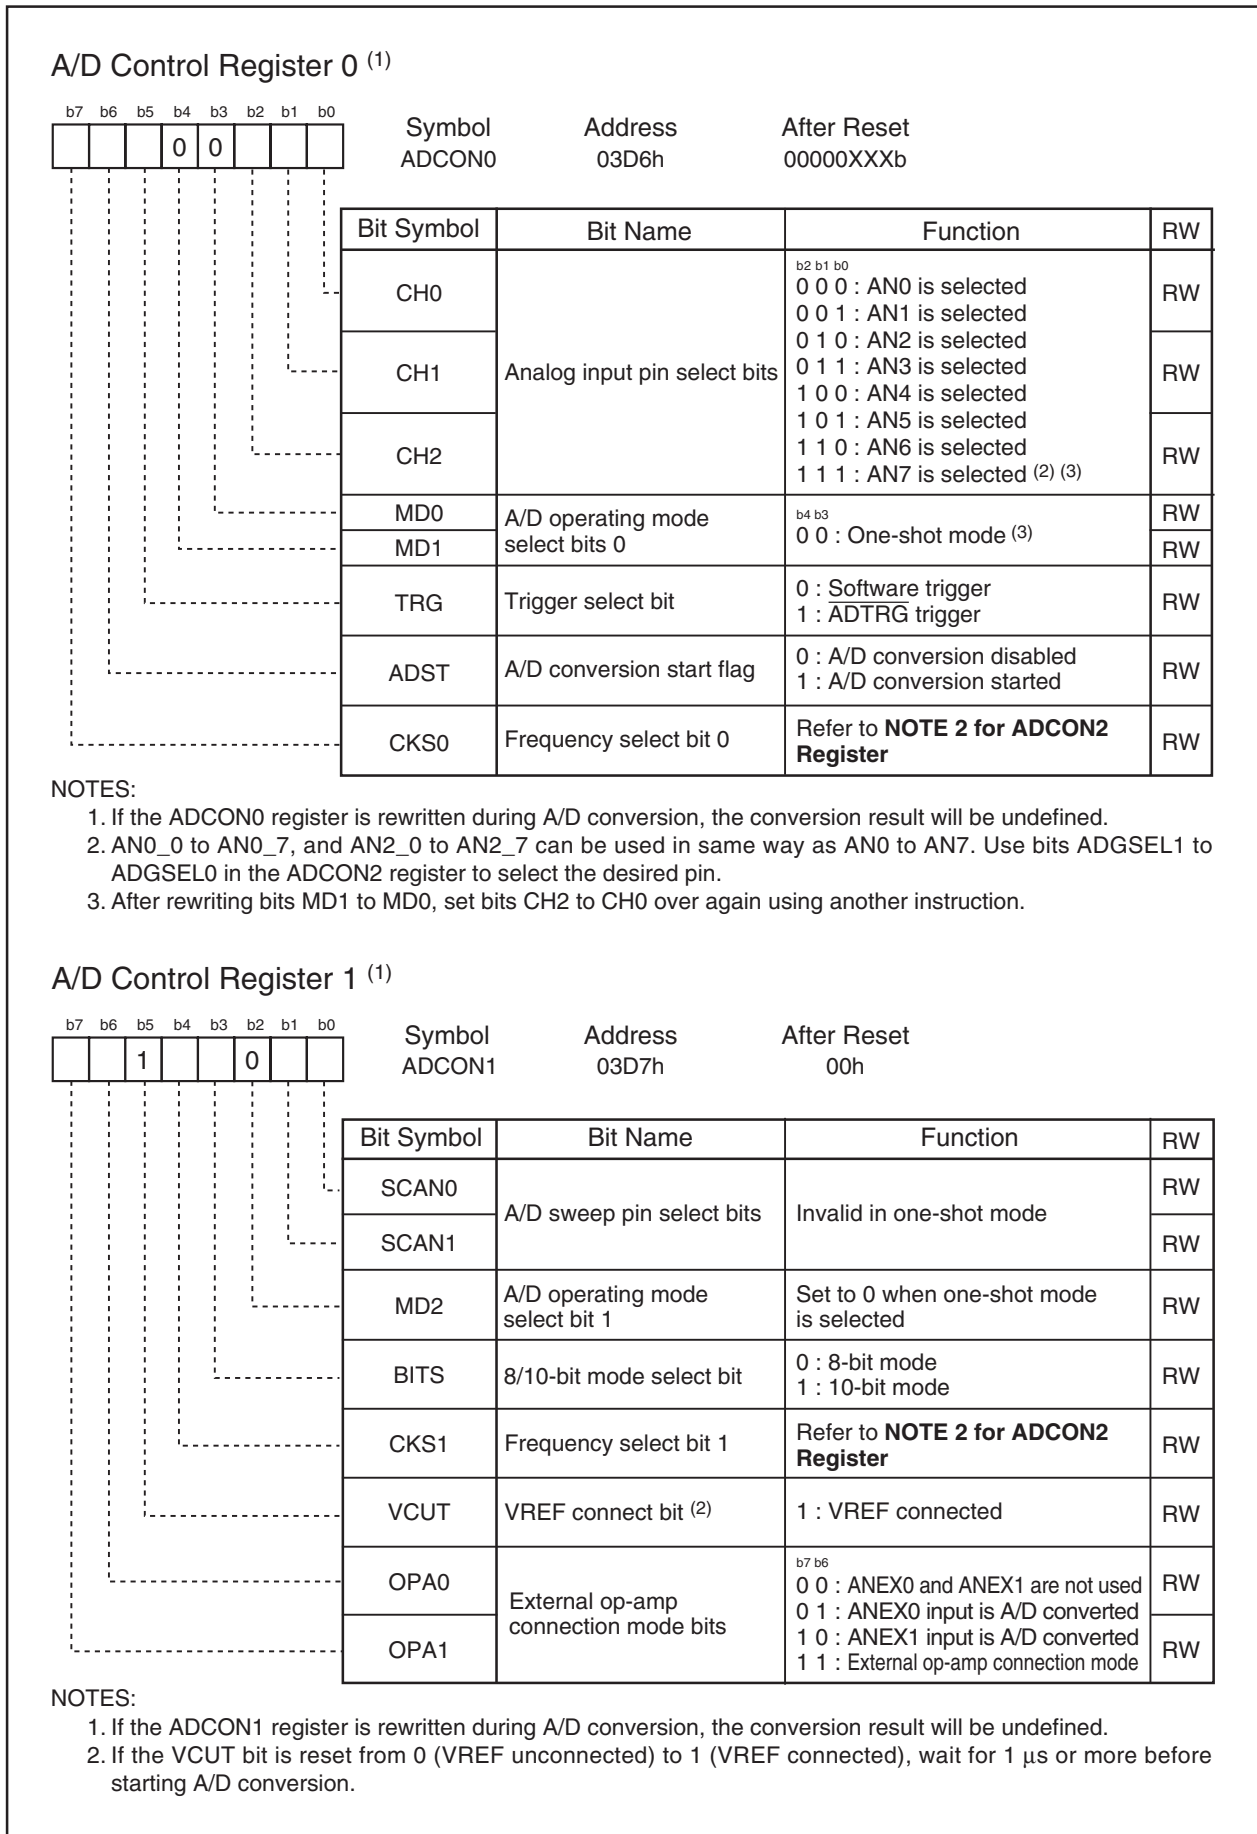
A/D Control Register 0 $^{(1)}$

b7 b6 b5 b4 b3 b2 b1 b0

0 0

Symbol ADCON0

Address 03D6h

After Reset 00000XXXb

| Bit Symbol | Bit Name | Function | RW |
|---|---|---|---|
| CH0 | Analog input pin select bits | b2 b1 b0<br>0 0 0 : AN0 is selected<br>0 0 1 : AN1 is selected<br>0 1 0 : AN2 is selected<br>0 1 1 : AN3 is selected<br>1 0 0 : AN4 is selected<br>1 0 1 : AN5 is selected<br>1 1 0 : AN6 is selected<br>1 1 1 : AN7 is selected $^{(2)(3)}$ | RW |
| CH1 | | | RW |
| CH2 | | | RW |
| MD0 | A/D operating mode select bits 0 | b4 b3<br>0 0 : One-shot mode $^{(3)}$ | RW |
| MD1 | | | RW |
| TRG | Trigger select bit | 0 : Software trigger<br>1 : $\overline{ADTRG}$ trigger | RW |
| ADST | A/D conversion start flag | 0 : A/D conversion disabled<br>1 : A/D conversion started | RW |
| CKS0 | Frequency select bit 0 | Refer to **NOTE 2 for ADCON2 Register** | RW |

NOTES:
1. If the ADCON0 register is rewritten during A/D conversion, the conversion result will be undefined.
2. AN0_0 to AN0_7, and AN2_0 to AN2_7 can be used in same way as AN0 to AN7. Use bits ADGSEL1 to ADGSEL0 in the ADCON2 register to select the desired pin.
3. After rewriting bits MD1 to MD0, set bits CH2 to CH0 over again using another instruction.

A/D Control Register 1 $^{(1)}$

b7 b6 b5 b4 b3 b2 b1 b0

1 0

Symbol ADCON1

Address 03D7h

After Reset 00h

| Bit Symbol | Bit Name | Function | RW |
|---|---|---|---|
| SCAN0 | A/D sweep pin select bits | Invalid in one-shot mode | RW |
| SCAN1 | | | RW |
| MD2 | A/D operating mode select bit 1 | Set to 0 when one-shot mode is selected | RW |
| BITS | 8/10-bit mode select bit | 0 : 8-bit mode<br>1 : 10-bit mode | RW |
| CKS1 | Frequency select bit 1 | Refer to **NOTE 2 for ADCON2 Register** | RW |
| VCUT | VREF connect bit $^{(2)}$ | 1 : VREF connected | RW |
| OPA0 | External op-amp connection mode bits | b7 b6<br>0 0 : ANEX0 and ANEX1 are not used<br>0 1 : ANEX0 input is A/D converted<br>1 0 : ANEX1 input is A/D converted<br>1 1 : External op-amp connection mode | RW |
| OPA1 | | | RW |

NOTES:
1. If the ADCON1 register is rewritten during A/D conversion, the conversion result will be undefined.
2. If the VCUT bit is reset from 0 (VREF unconnected) to 1 (VREF connected), wait for 1 µs or more before starting A/D conversion.